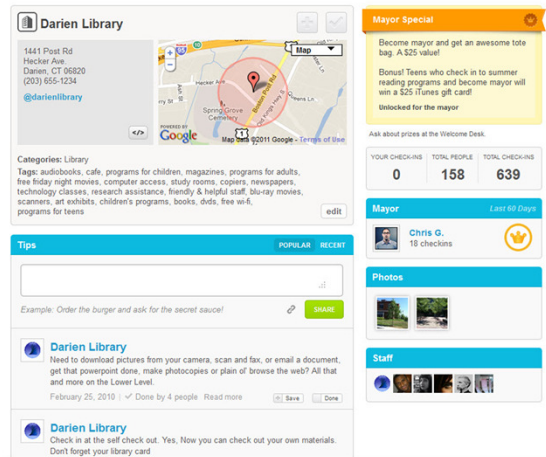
Darien Library

1441 Post Rd
Hecker Ave.
Darien, CT 06820
(203) 655-1234

@darienlibrary

Map

Hecker Ave
Spring Grove Cemetery
Boston Post Rd
Old Kings Hwy N
1

POWERED BY Google
Map data ©2011 Google - Terms of Use

Categories: Library
Tags: audiobooks, cafe, programs for children, magazines, programs for adults, free friday night movies, computer access, study rooms, copiers, newspapers, technology classes, research assistance, friendly & helpful staff, blu-ray movies, scanners, art exhibits, children's programs, books, dvds, free wi-fi, programs for teens

edit

Mayor Special

Become mayor and get an awesome tote bag. A $25 value!

Bonus! Teens who check in to summer reading programs and become mayor will win a $25 iTunes gift card!

Unlocked for the mayor

Ask about prizes at the Welcome Desk.

| YOUR CHECK-INS | TOTAL PEOPLE | TOTAL CHECK-INS |
|---|---|---|
| 0 | 158 | 639 |

Mayor
Last 60 Days

Chris G.
18 checkins

Photos

Staff

Tips
POPULAR RECENT

Example: Order the burger and ask for the secret sauce!

SHARE

Darien Library
Need to download pictures from your camera, scan and fax, or email a document, get that powerpoint done, make photocopies or plain ol' browse the web? All that and more on the Lower Level.
February 25, 2010 Done by 4 people Read more Save Done

Darien Library
Check in at the self check out. Yes, Now you can check out your own materials. Don't forget your library card